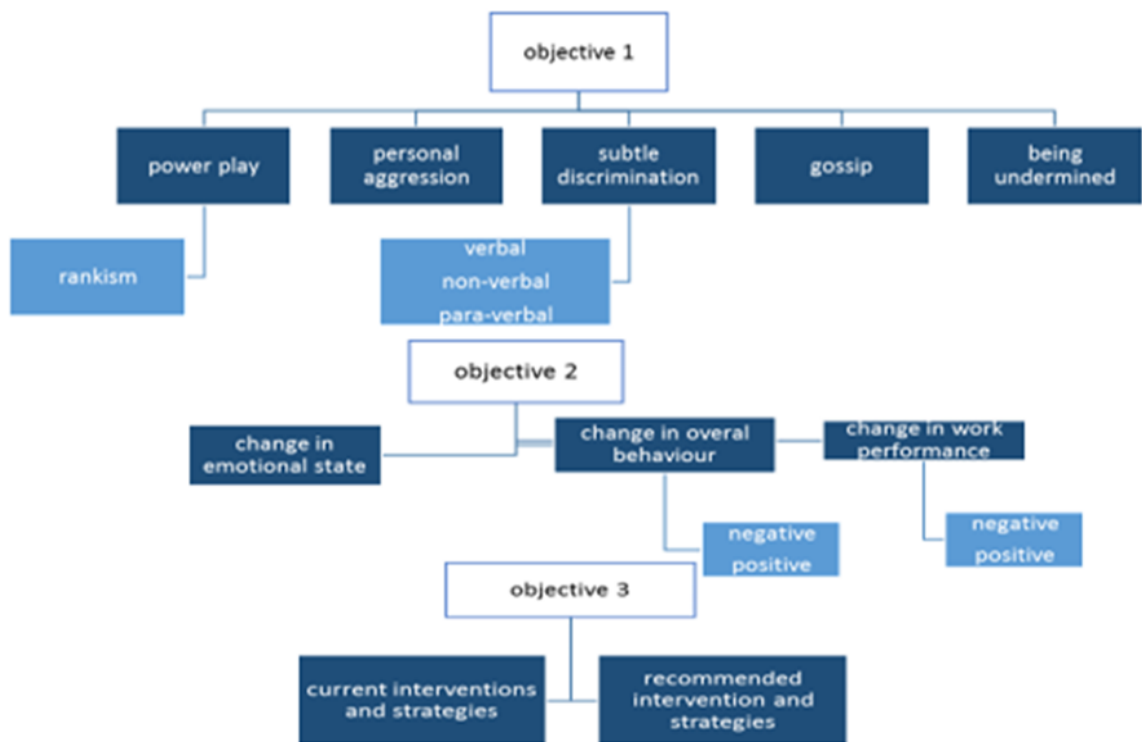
objective 1

power play

personal aggression

subtle discrimination

gossip

being undermined

rankism

verbal
non-verbal
para-verbal

objective 2

change in emotional state

change in overal behaviour

change in work performance

negative
positive

negative
positive

objective 3

current interventions and strategies

recommended intervention and strategies